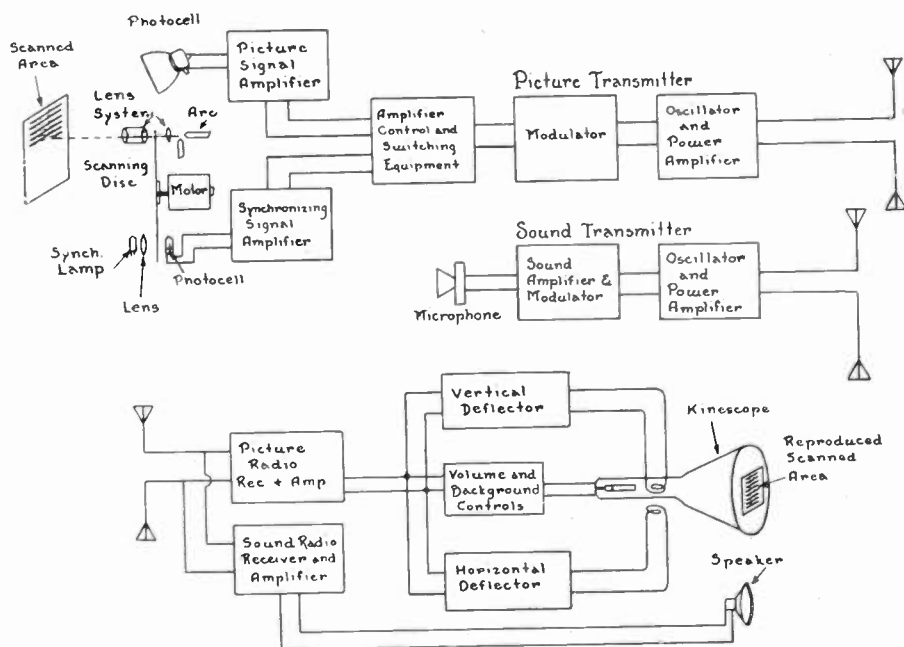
Photocell

Scanned Area

Lens System

Arc

Scanning Disc

Motor

Synch. Lamp

Lens

Photocell

Picture Signal Amplifier

Synchronizing Signal Amplifier

Amplifier Control and Switching Equipment

Picture Transmitter

Modulator

Oscillator and Power Amplifier

Sound Transmitter

Microphone

Sound Amplifier & Modulator

Oscillator and Power Amplifier

Picture Radio Rec + Amp

Sound Radio Receiver and Amplifier

Vertical Deflector

Volume and Background Controls

Horizontal Deflector

Kinescope

Reproduced Scanned Area

Speaker